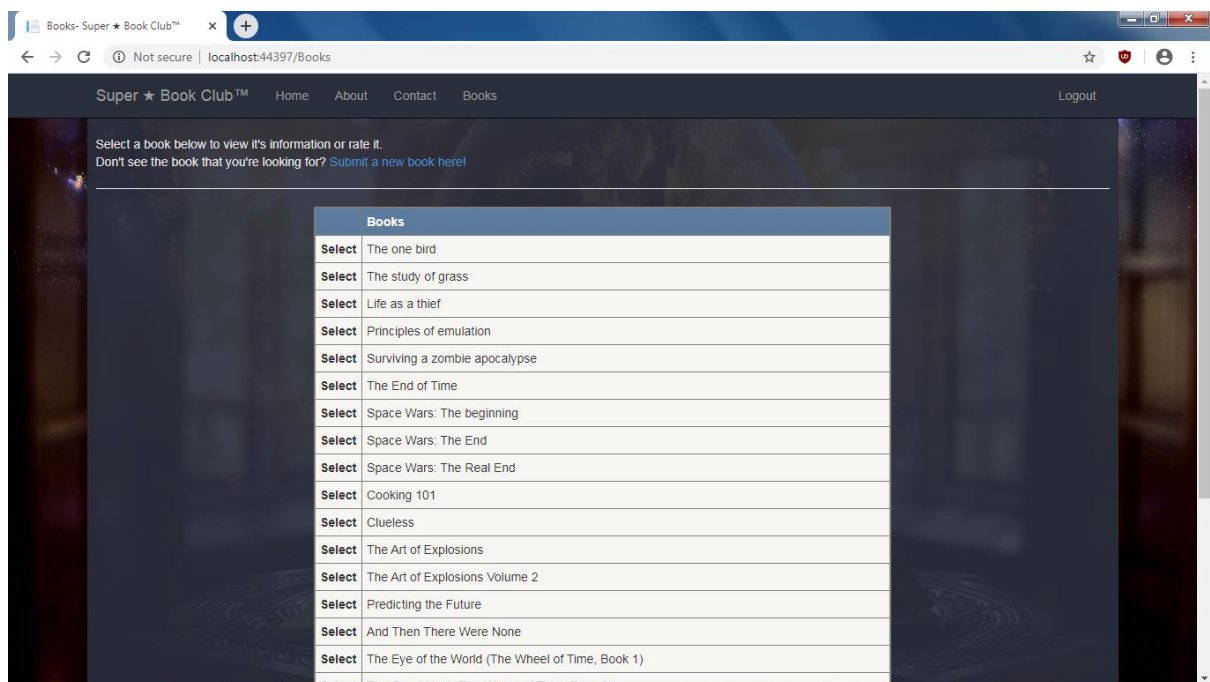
Books- Super ★ Book Club™ ×

Not secure | localhost:44397/Books

Super ★ Book Club™ Home About Contact Books Logout

Select a book below to view it's information or rate it.
Don't see the book that you're looking for? Submit a new book here!

| | Books |
|---|---|
| Select | The one bird |
| Select | The study of grass |
| Select | Life as a thief |
| Select | Principles of emulation |
| Select | Surviving a zombie apocalypse |
| Select | The End of Time |
| Select | Space Wars: The beginning |
| Select | Space Wars: The End |
| Select | Space Wars: The Real End |
| Select | Cooking 101 |
| Select | Clueless |
| Select | The Art of Explosions |
| Select | The Art of Explosions Volume 2 |
| Select | Predicting the Future |
| Select | And Then There Were None |
| Select | The Eye of the World (The Wheel of Time, Book 1) |
| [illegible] | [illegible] |